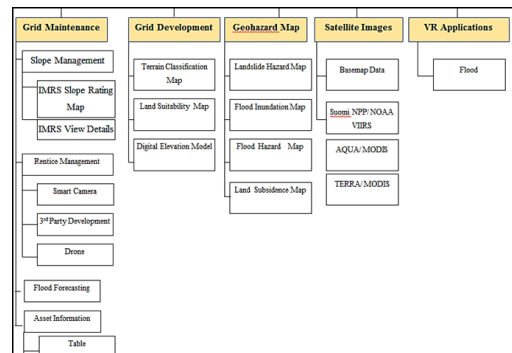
Grid Maintenance

Slope Management

IMRS Slope Rating Map

IMRS View Details

Rentice Management

Smart Camera

3rd Party Development

Drone

Flood Forecasting

Asset Information

Table

Grid Development

Terrain Classification Map

Land Suitability Map

Digital Elevation Model

Geohazard Map

Landslide Hazard Map

Flood Inundation Map

Flood Hazard Map

Land Subsidence Map

Satellite Images

Basemap Data

Suomi NPP/NOAA VIIRS

AQUA/MODIS

TERRA/MODIS

VR Applications

Flood